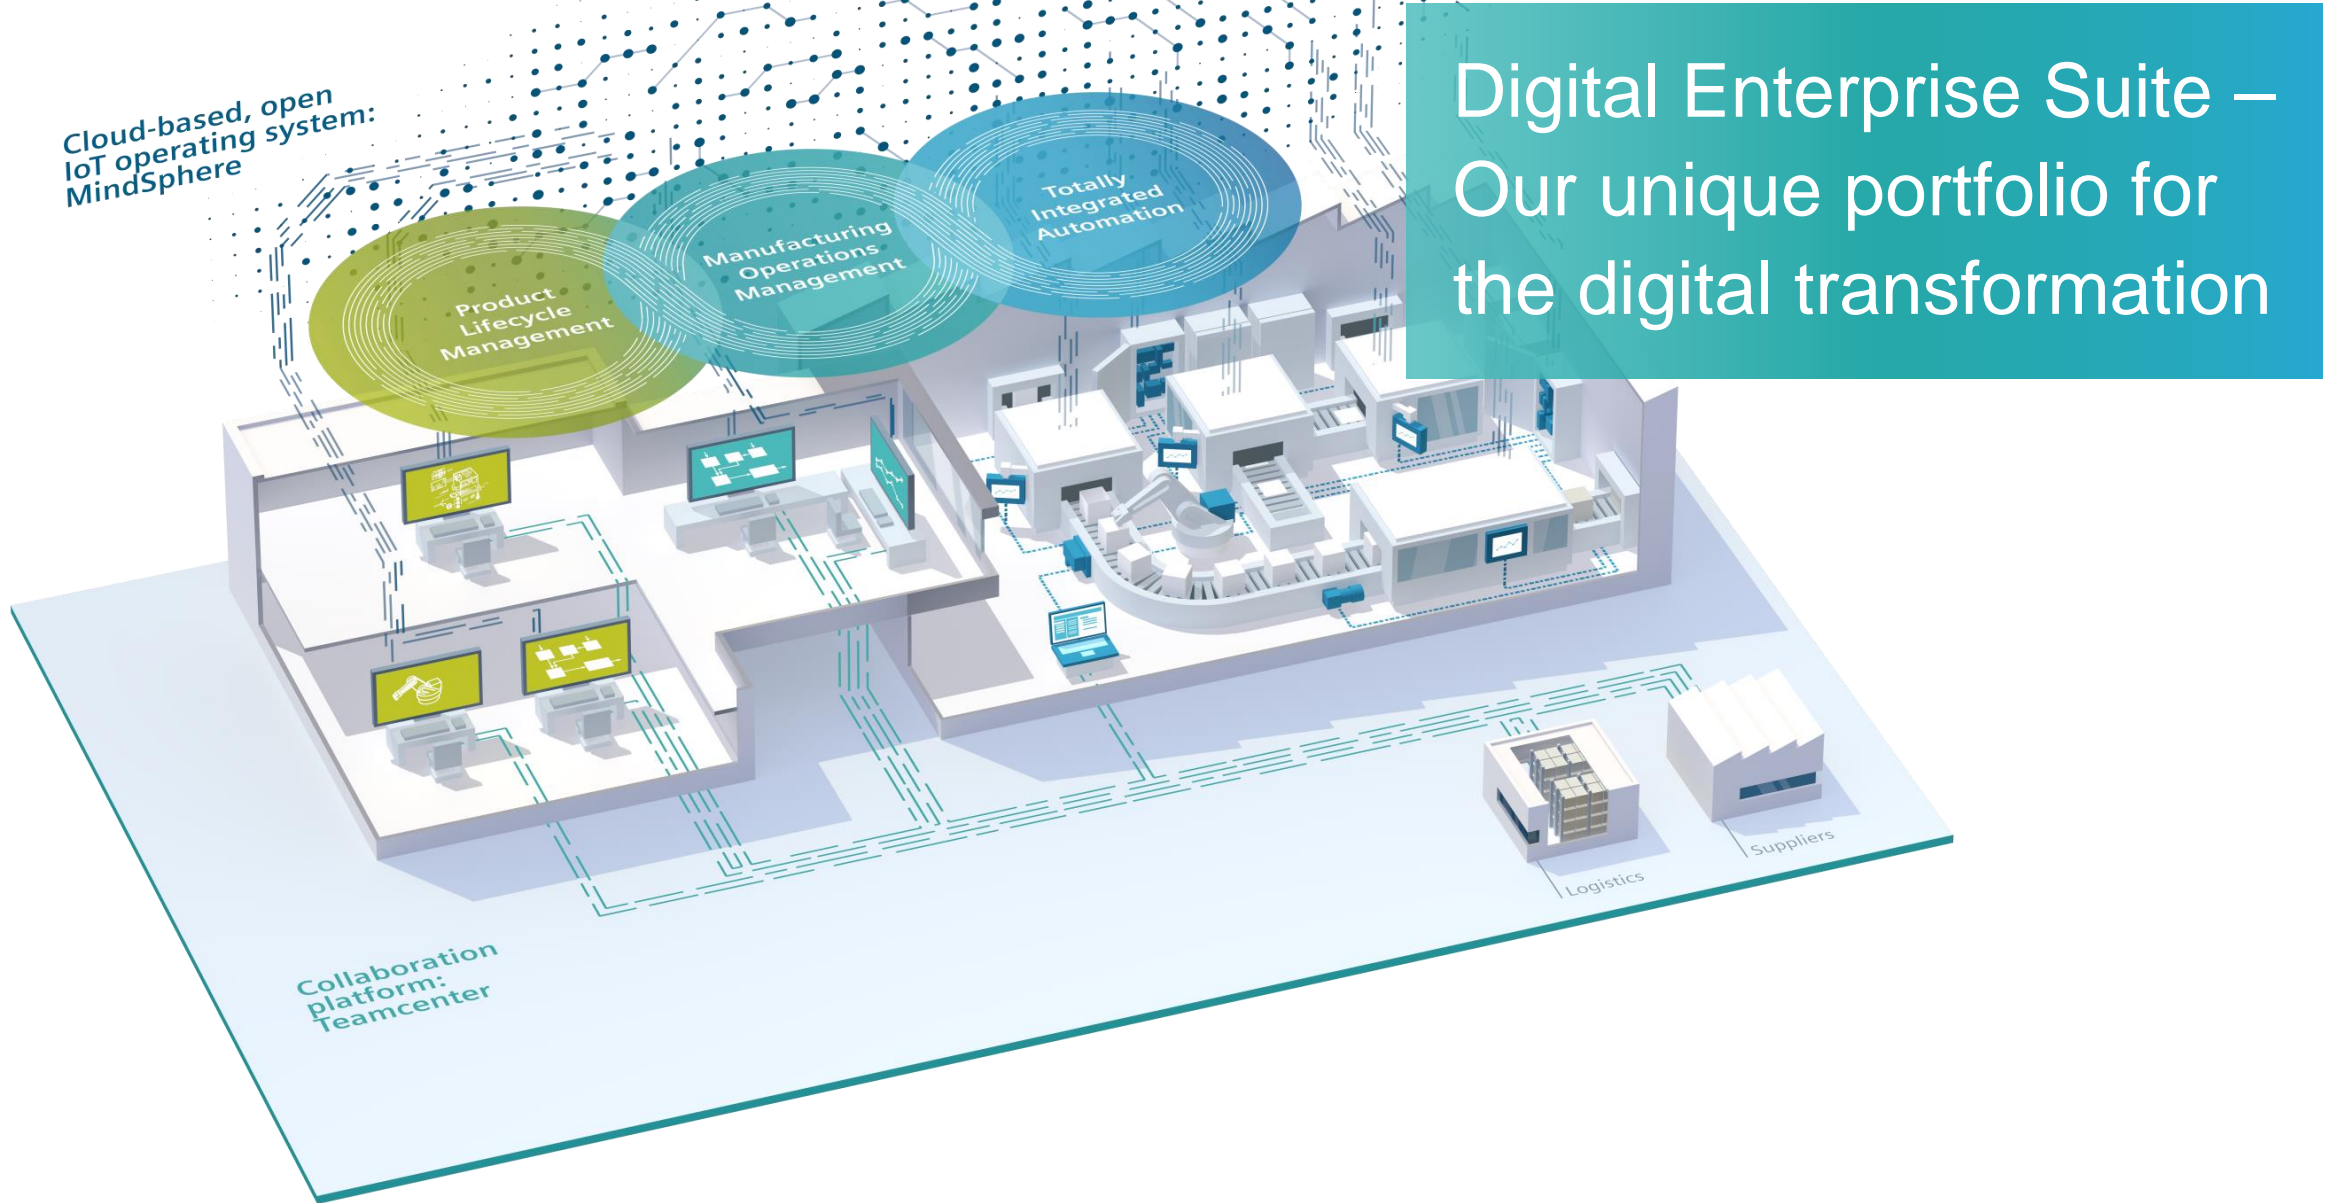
Digital Enterprise Suite – Our unique portfolio for the digital transformation

Cloud-based, open IoT operating system: MindSphere

Product Lifecycle Management

Manufacturing Operations Management

Totally Integrated Automation

Logistics

Suppliers

Collaboration platform: Teamcenter